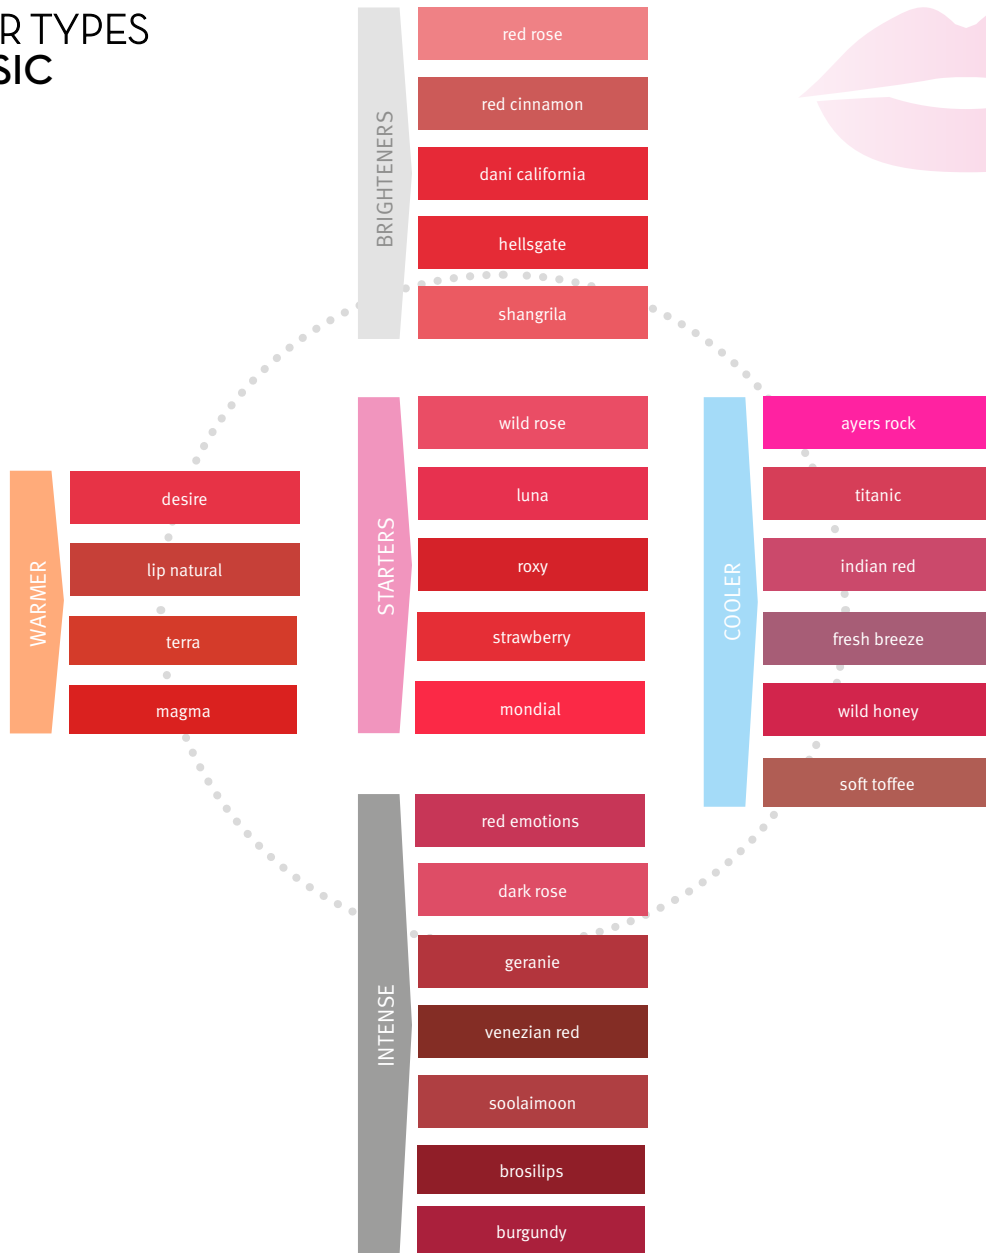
R TYPES
SIC

BRIGHTENERS
red rose
red cinnamon
dani california
hellsgate
shangrila

WARMER
desire
lip natural
terra
magma

STARTERS
wild rose
luna
roxy
strawberry
mondial

COOLER
ayers rock
titanic
indian red
fresh breeze
wild honey
soft toffee

INTENSE
red emotions
dark rose
geranie
venezian red
soolaimoon
brosilips
burgundy